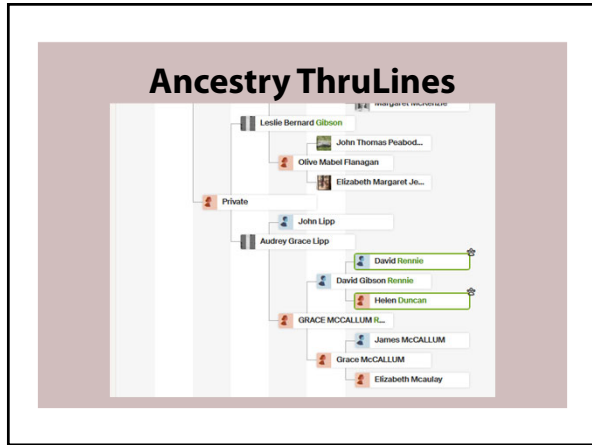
Ancestry ThruLines

Margaret McKenzie

Leslie Bernard Gibson

John Thomas Peabod...

Olive Mabel Flanagan

Elizabeth Margaret Je...

Private

John Lipp

Audrey Grace Lipp

David Rennie

David Gibson Rennie

Helen Duncan

GRACE MCCALLUM R...

James McCALLUM

Grace McCALLUM

Elizabeth Mcaulay